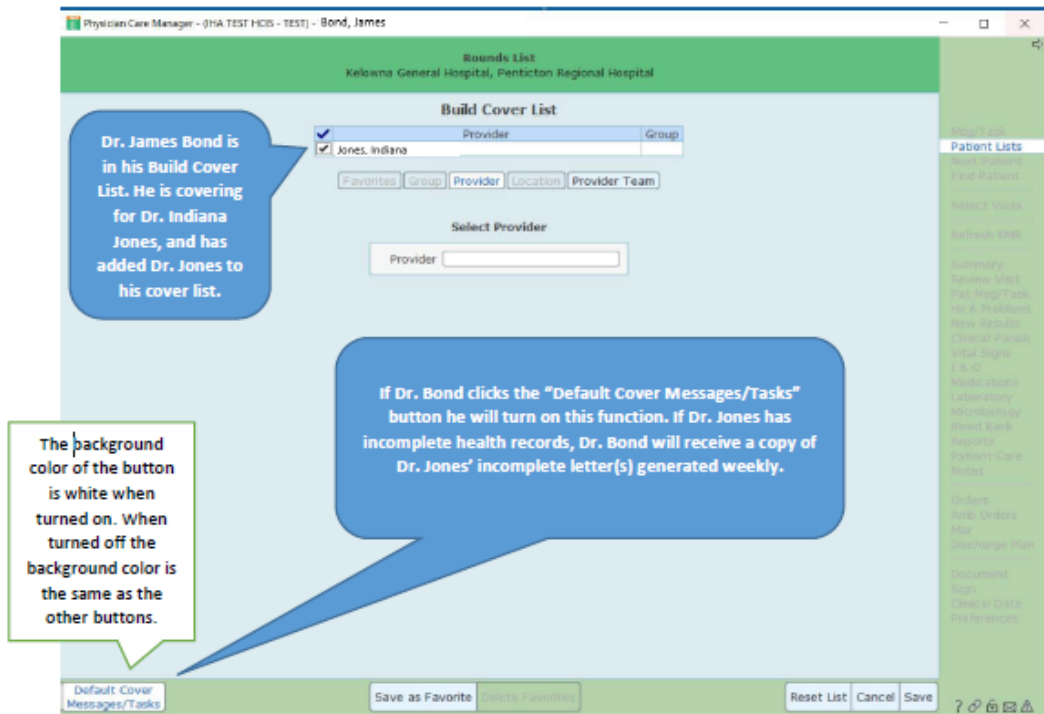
Physician Care Manager - (IHA TEST HCIS - TEST) - Bond, James

Rounds List
Kelowna General Hospital, Penticton Regional Hospital

Build Cover List

| ✔ | Provider | Group |
|---|---|---|
| ✔ | Jones, Indiana | |

Favorites Group Provider Location Provider Team

Select Provider

Provider

Dr. James Bond is in his Build Cover List. He is covering for Dr. Indiana Jones, and has added Dr. Jones to his cover list.

If Dr. Bond clicks the "Default Cover Messages/Tasks" button he will turn on this function. If Dr. Jones has incomplete health records, Dr. Bond will receive a copy of Dr. Jones' incomplete letter(s) generated weekly.

The background color of the button is white when turned on. When turned off the background color is the same as the other buttons.

Msg/Task
Patient Lists
Next Patient
Find Patient
Select Visits
Refresh SMR
Summary
Review Visit
Pat Msg/Task
Hx & Problems
New Results
Clinical Panels
Vital Signs
I & O
Medications
Laboratory
Microbiology
Blood Bank
Reports
Patient Care
Notes
Orders
Amb Orders
Mar
Discharge Plan
Document
Sign
Clinical Data
Preferences

Default Cover Messages/Tasks
Save as Favorite
Delete Favorites
Reset List
Cancel
Save